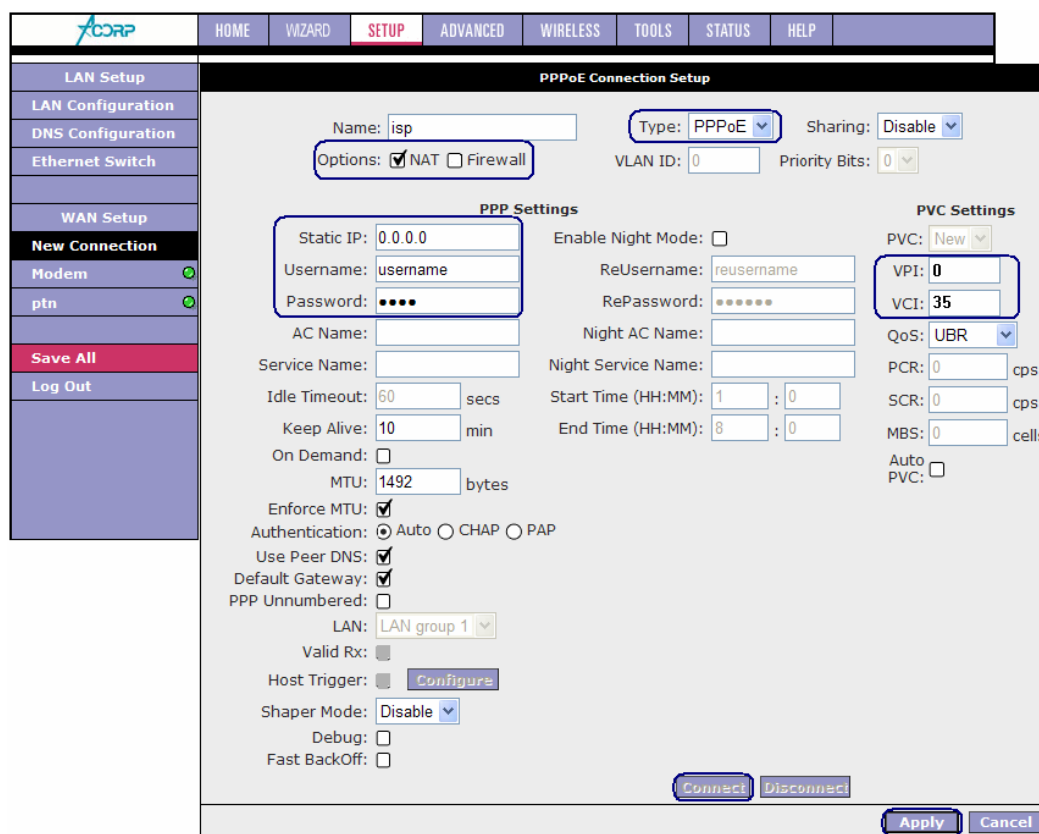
ACORP

HOME | WIZARD | SETUP | ADVANCED | WIRELESS | TOOLS | STATUS | HELP

LAN Setup
LAN Configuration
DNS Configuration
Ethernet Switch

WAN Setup
New Connection
Modem
ptn

Save All
Log Out

PPPoE Connection Setup

Name: isp
Type: PPPoE
Sharing: Disable
Options: ☑ NAT ☐ Firewall
VLAN ID: 0
Priority Bits: 0

PPP Settings

Static IP: 0.0.0.0
Username: username
Password: ●●●●
AC Name:
Service Name:
Idle Timeout: 60 secs
Keep Alive: 10 min
On Demand: ☐
MTU: 1492 bytes
Enforce MTU: ☑
Authentication: ⦿ Auto ○ CHAP ○ PAP
Use Peer DNS: ☑
Default Gateway: ☑
PPP Unnumbered: ☐
LAN: LAN group 1
Valid Rx:
Host Trigger: Configure
Shaper Mode: Disable
Debug: ☐
Fast BackOff: ☐

Enable Night Mode: ☐
ReUsername: reusername
RePassword: ●●●●●●
Night AC Name:
Night Service Name:
Start Time (HH:MM): 1 : 0
End Time (HH:MM): 8 : 0

PVC Settings

PVC: New
VPI: 0
VCI: 35
QoS: UBR
PCR: 0 cps
SCR: 0 cps
MBS: 0 cells
Auto PVC: ☐

Connect
Disconnect

Apply
Cancel